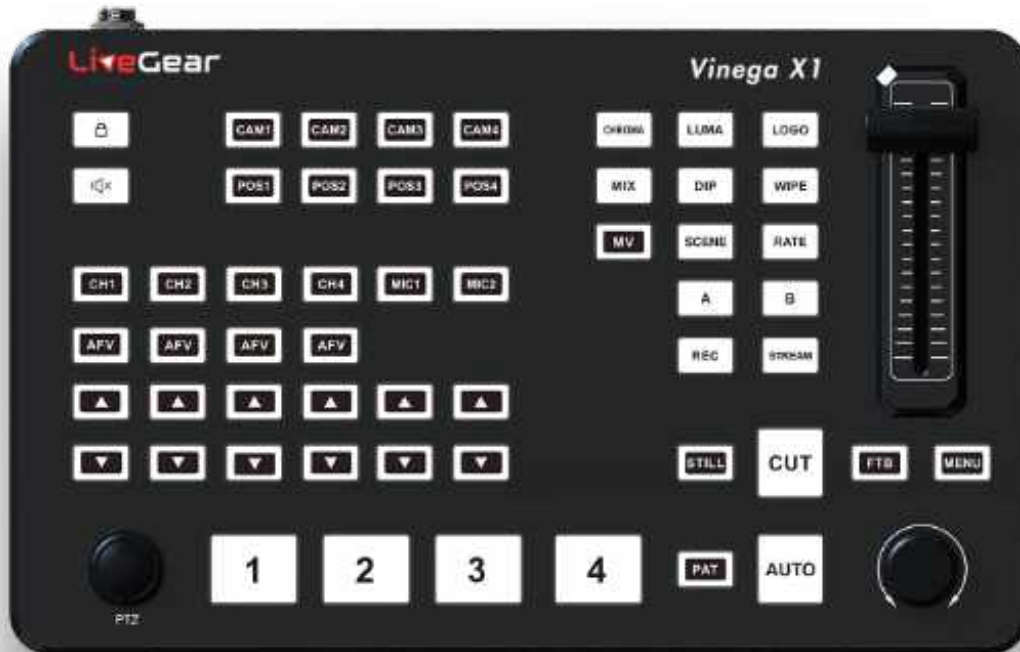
LiveGear

Vinega X1

CAM1 CAM2 CAM3 CAM4

CHROMA LUMA LOGO

POS1 POS2 POS3 POS4

MIX DIP WIPE

MV SCENE RATE

CH1 CH2 CH3 CH4 MIC1 MIC2

A B

AFV AFV AFV AFV

REC STREAM

STILL CUT FTB MENU

1 2 3 4

PAT AUTO

PTZ